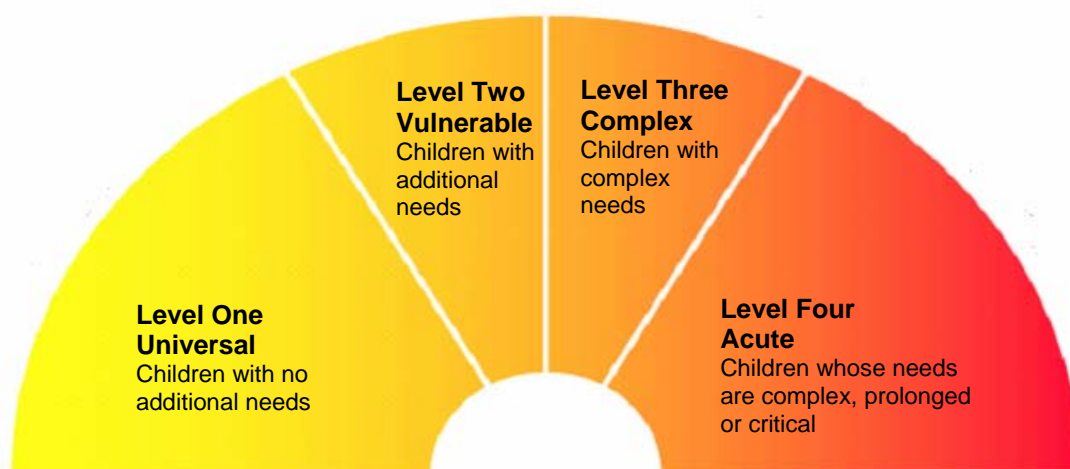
Level One
Universal
Children with no additional needs

Level Two
Vulnerable
Children with additional needs

Level Three
Complex
Children with complex needs

Level Four
Acute
Children whose needs are complex, prolonged or critical